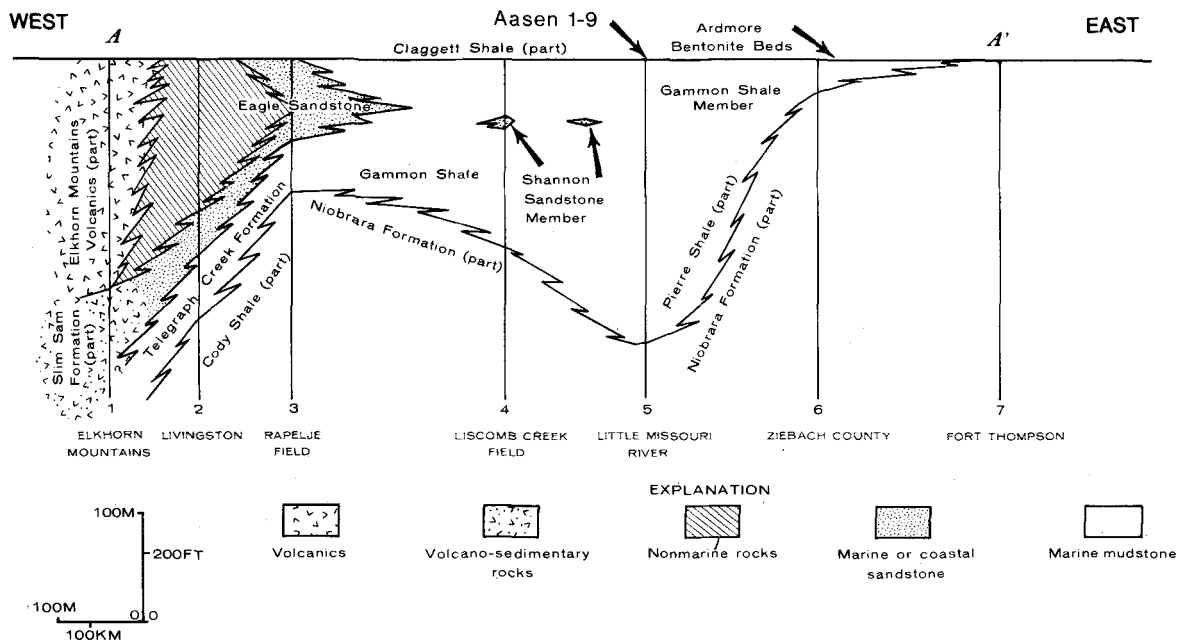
WEST

A

Aasen 1-9

Ardmore Bentonite Beds

A'

EAST

Claggett Shale (part)

Eagle Sandstone

Gammon Shale Member

Elkhorn Mountains Volcanics (part)

Gammon Shale

Shannon Sandstone Member

Niobrara Formation (part)

Telegraph Creek Formation

Cody Shale (part)

Pierre Shale (part)

Niobrara Formation (part)

Slim Sam Formation (part)

1 ELKHORN MOUNTAINS

2 LIVINGSTON

3 RAPELJE FIELD

4 LISCOMB CREEK FIELD

5 LITTLE MISSOURI RIVER

6 ZIEBACH COUNTY

7 FORT THOMPSON

EXPLANATION

100M

200FT

100M

0 0

100KM

Volcanics

Volcano-sedimentary rocks

Nonmarine rocks

Marine or coastal sandstone

Marine mudstone